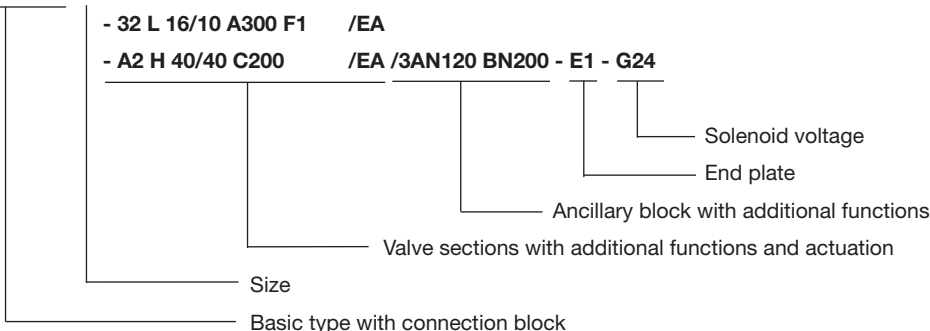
- 32 L 16/10 A300 F1 /EA
- A2 H 40/40 C200 /EA /3AN120 BN200 - E1 - G24

Solenoid voltage
End plate
Ancillary block with additional functions
Valve sections with additional functions and actuation
Size
Basic type with connection block